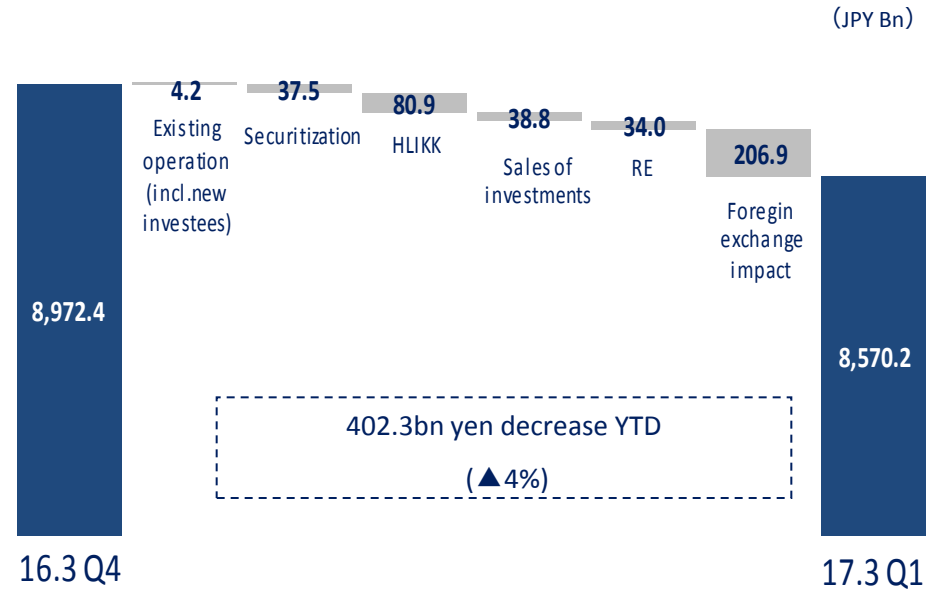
（JPY Bn）

8,972.4

4.2
Existing operation (incl.new investees)

37.5
Securitization

80.9
HLIKK

38.8
Sales of investments

34.0
RE

206.9
Foregin exchange impact

8,570.2

402.3bn yen decrease YTD
（▲4%）

16.3 Q4

17.3 Q1